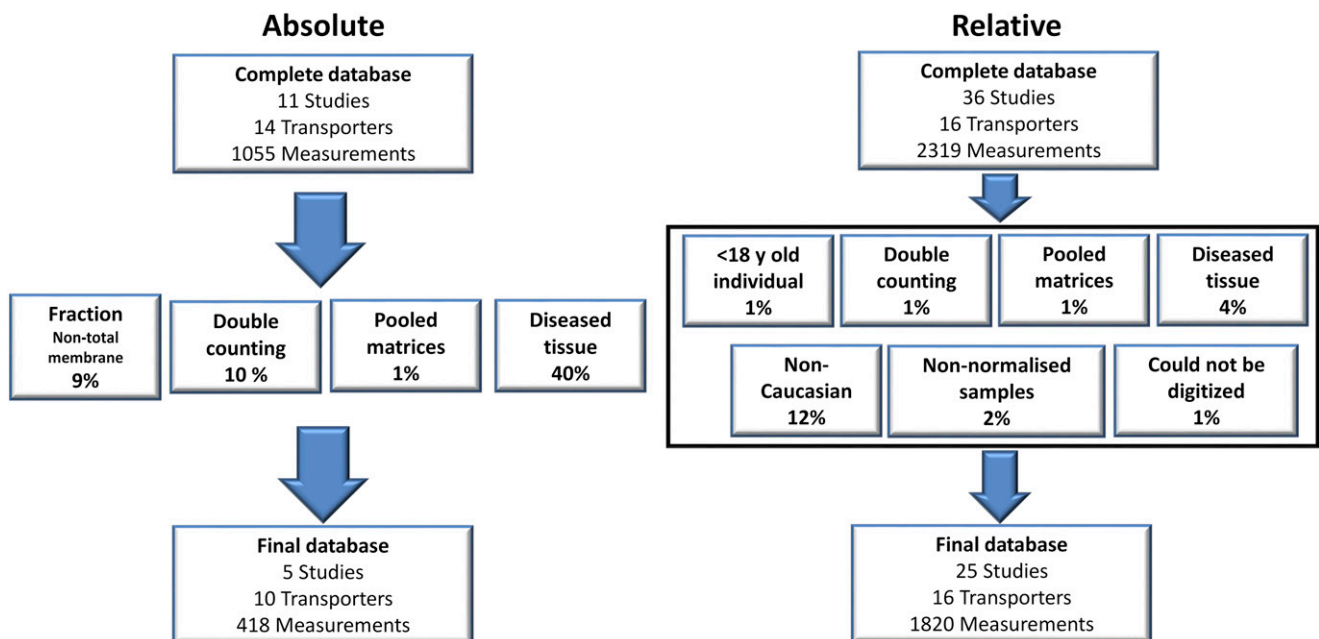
Absolute

Complete database
11 Studies
14 Transporters
1055 Measurements

Fraction
Non-total membrane
9%

Double counting
10 %

Pooled matrices
1%

Diseased tissue
40%

Final database
5 Studies
10 Transporters
418 Measurements

Relative

Complete database
36 Studies
16 Transporters
2319 Measurements

<18 y old individual
1%

Double counting
1%

Pooled matrices
1%

Diseased tissue
4%

Non-Caucasian
12%

Non-normalised samples
2%

Could not be digitized
1%

Final database
25 Studies
16 Transporters
1820 Measurements